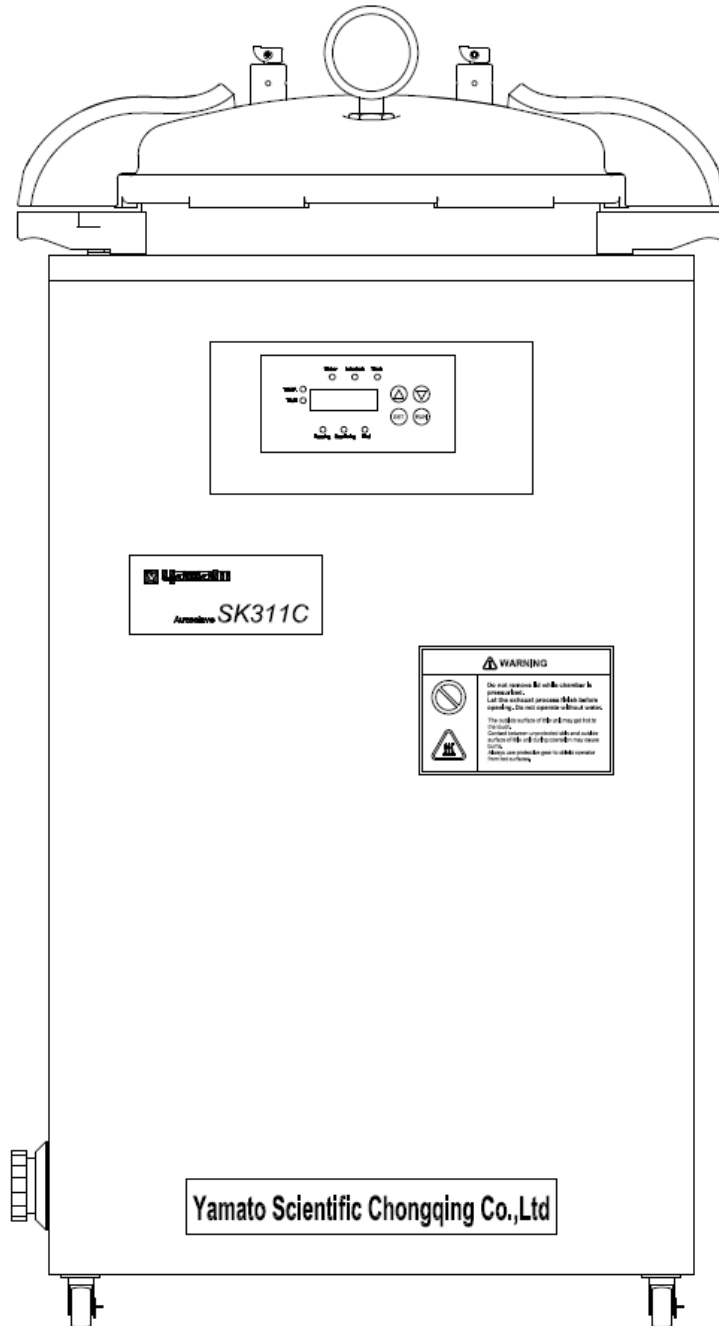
Water Interlock Wash
TEMP.
TIME
SET RUN
Heating Sterilizing End

Yamato
Autoclave SK311C

WARNING
Do not remove lid while chamber is pressurized.
Let the exhaust process finish before opening. Do not operate without water.
The outside surface of this unit may get hot to the touch.
Contact between unprotected skin and outside surface of this unit during operation may cause burns.
Always use protective gear to shield operator from hot surfaces.

Yamato Scientific Chongqing Co.,Ltd